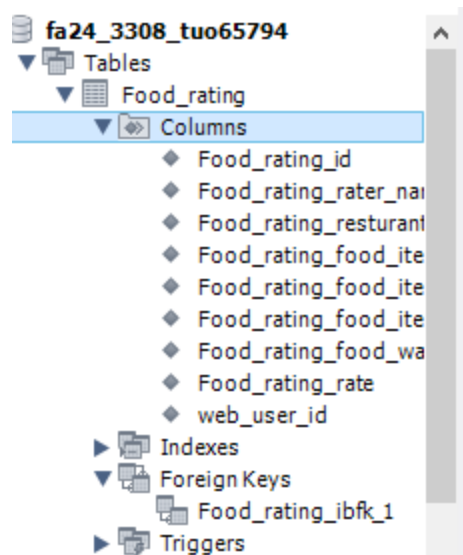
fa24_3308_tuo65794
Tables
Food_rating
Columns
Food_rating_id
Food_rating_rater_nar
Food_rating_resturant
Food_rating_food_ite
Food_rating_food_ite
Food_rating_food_ite
Food_rating_food_wa
Food_rating_rate
web_user_id
Indexes
Foreign Keys
Food_rating_ibfk_1
Triggers